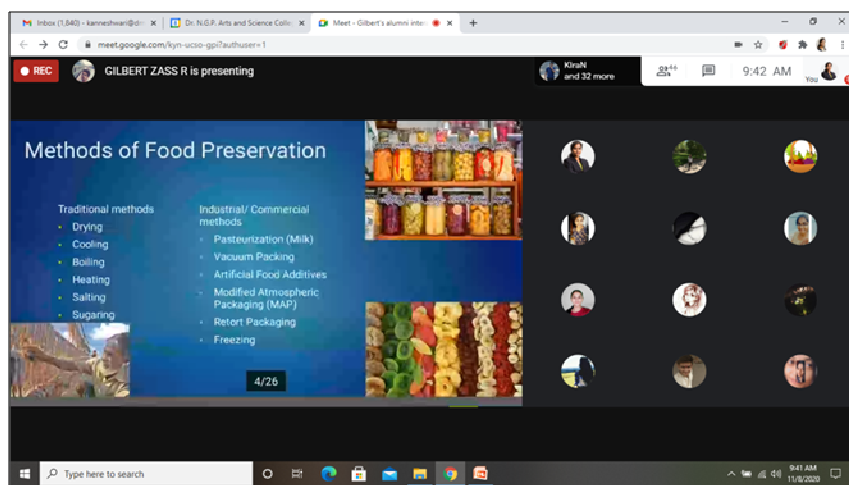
Inbox (1,840) - kanneshwari@dr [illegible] ×
Dr. N.G.P. Arts and Science Colle ×
Meet - Gilbert's alumni intera ×
+

meet.google.com/kyn-ucso-gpi?authuser=1

REC
GILBERT ZASS R is presenting
KiraN
and 32 more
9:42 AM
You

Methods of Food Preservation

Traditional methods
- Drying
- Cooling
- Boiling
- Heating
- Salting
- Sugaring

Industrial/ Commercial methods
- Pasteurization (Milk)
- Vacuum Packing
- Artificial Food Additives
- Modified Atmospheric Packaging (MAP)
- Retort Packaging
- Freezing

4/26

Type here to search
9:41 AM
11/8/2020